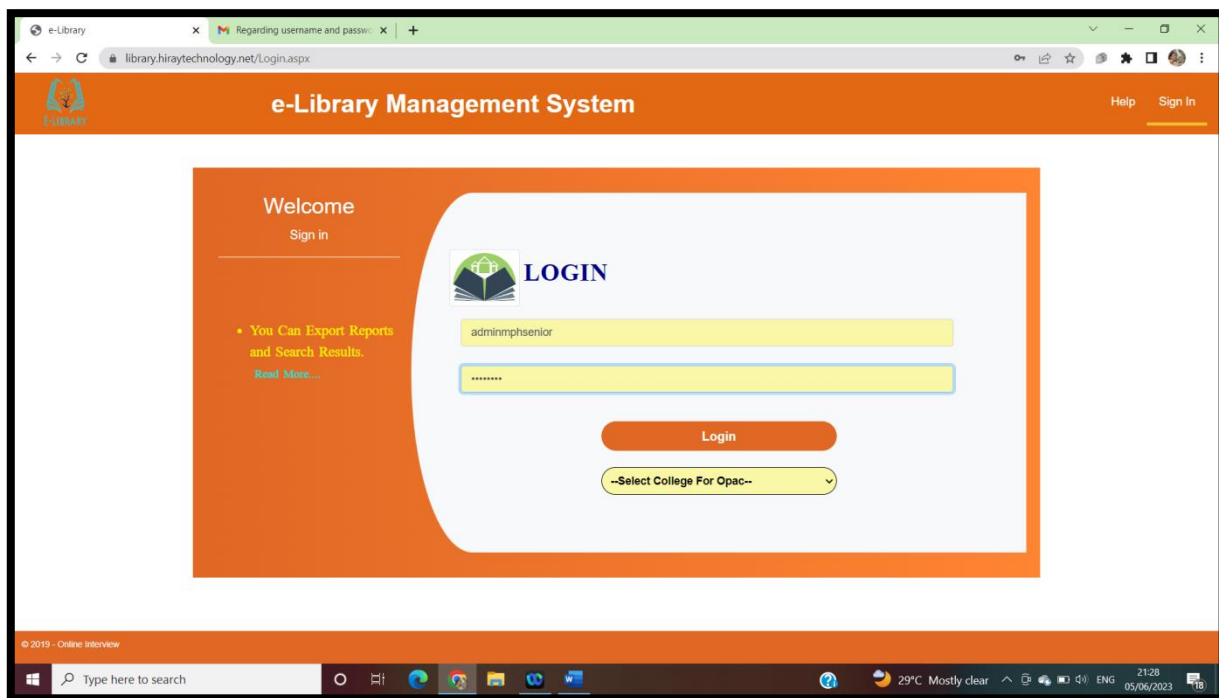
e-Library ×
Regarding username and passwo ×
+

library.hiraytechnology.net/Login.aspx

E-LIBRARY

e-Library Management System

Help Sign In

Welcome
Sign in

• You Can Export Reports and Search Results.
Read More....

LOGIN

adminmphsenior

••••••••

Login

--Select College For Opac--

© 2019 - Online Interview

Type here to search

29°C Mostly clear ENG 21:28 05/06/2023